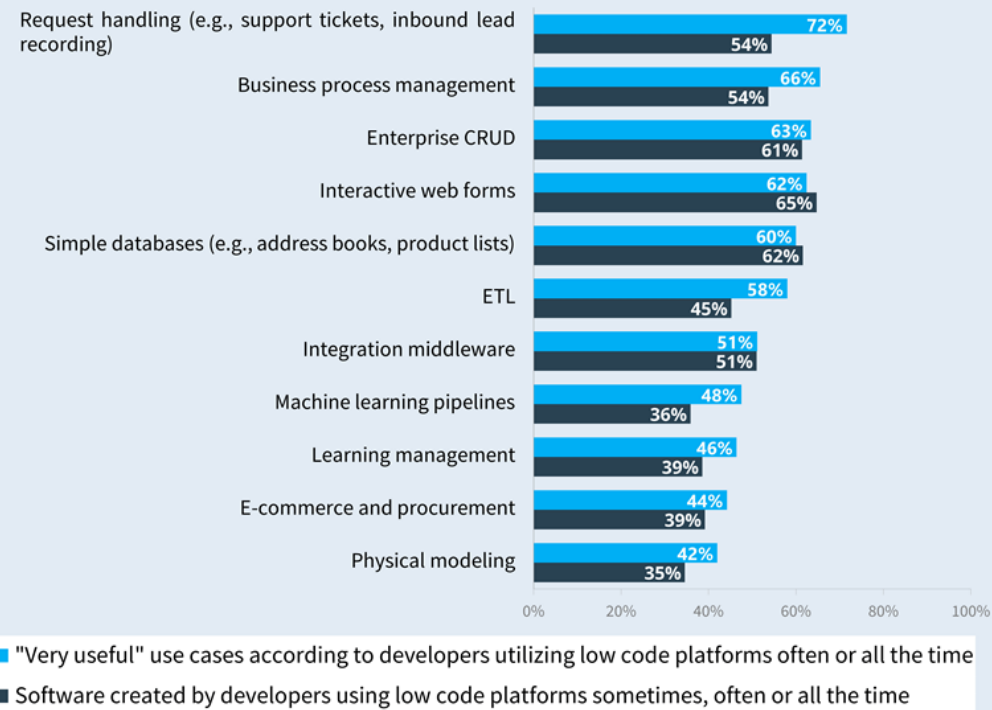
Request handling (e.g., support tickets, inbound lead recording) 72% 54%

Business process management 66% 54%

Enterprise CRUD 63% 61%

Interactive web forms 62% 65%

Simple databases (e.g., address books, product lists) 60% 62%

ETL 58% 45%

Integration middleware 51% 51%

Machine learning pipelines 48% 36%

Learning management 46% 39%

E-commerce and procurement 44% 39%

Physical modeling 42% 35%

0% 20% 40% 60% 80% 100%

"Very useful" use cases according to developers utilizing low code platforms often or all the time

Software created by developers using low code platforms sometimes, often or all the time